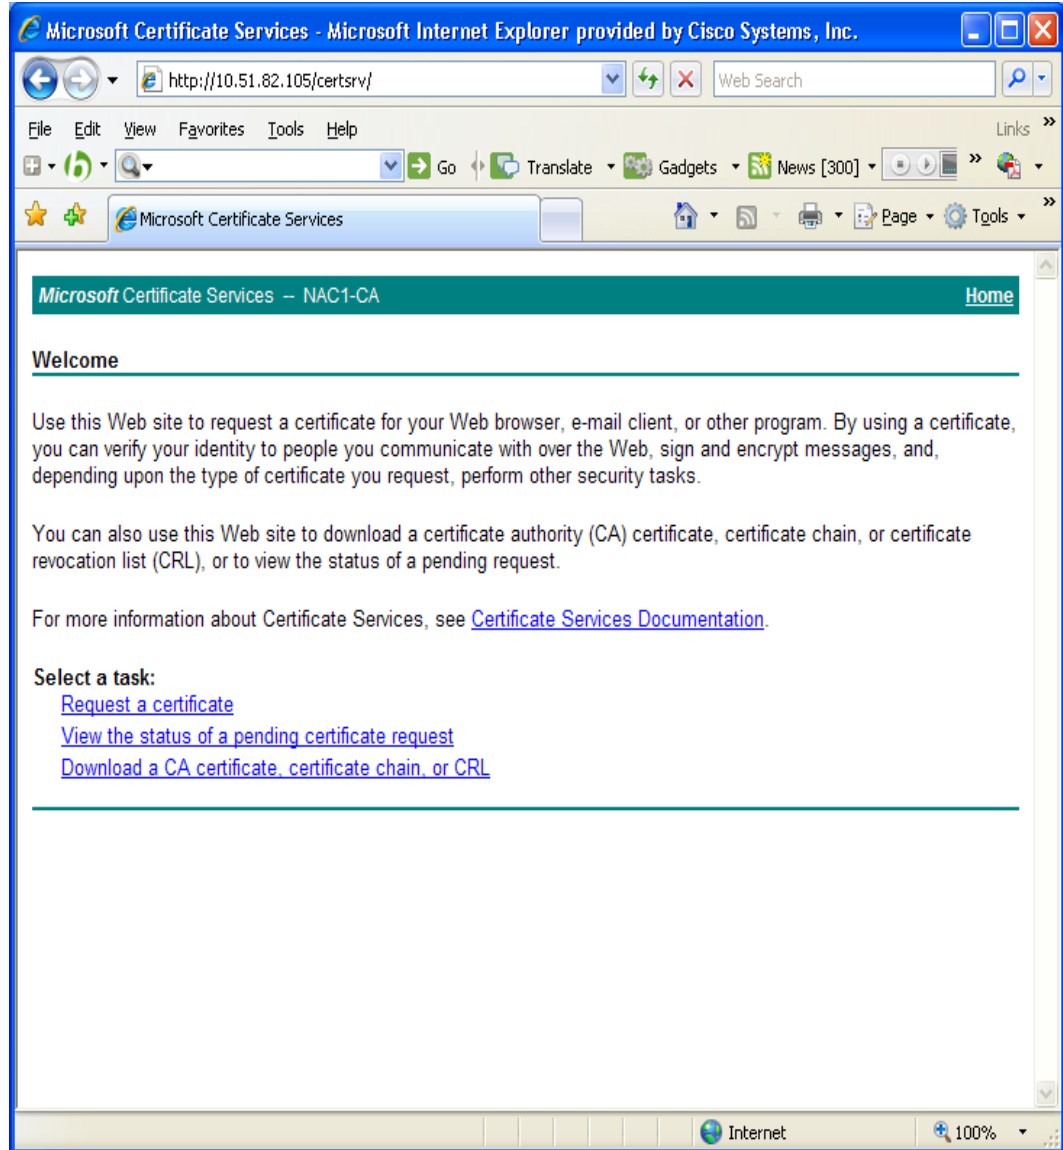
Microsoft Certificate Services - Microsoft Internet Explorer provided by Cisco Systems, Inc.

http://10.51.82.105/certsrv/

Web Search

File Edit View Favorites Tools Help

Links

Go Translate Gadgets News [300]

Microsoft Certificate Services

Page Tools

Microsoft Certificate Services -- NAC1-CA

Home

Welcome

Use this Web site to request a certificate for your Web browser, e-mail client, or other program. By using a certificate, you can verify your identity to people you communicate with over the Web, sign and encrypt messages, and, depending upon the type of certificate you request, perform other security tasks.

You can also use this Web site to download a certificate authority (CA) certificate, certificate chain, or certificate revocation list (CRL), or to view the status of a pending request.

For more information about Certificate Services, see Certificate Services Documentation.

Select a task:
Request a certificate
View the status of a pending certificate request
Download a CA certificate, certificate chain, or CRL

Internet

100%